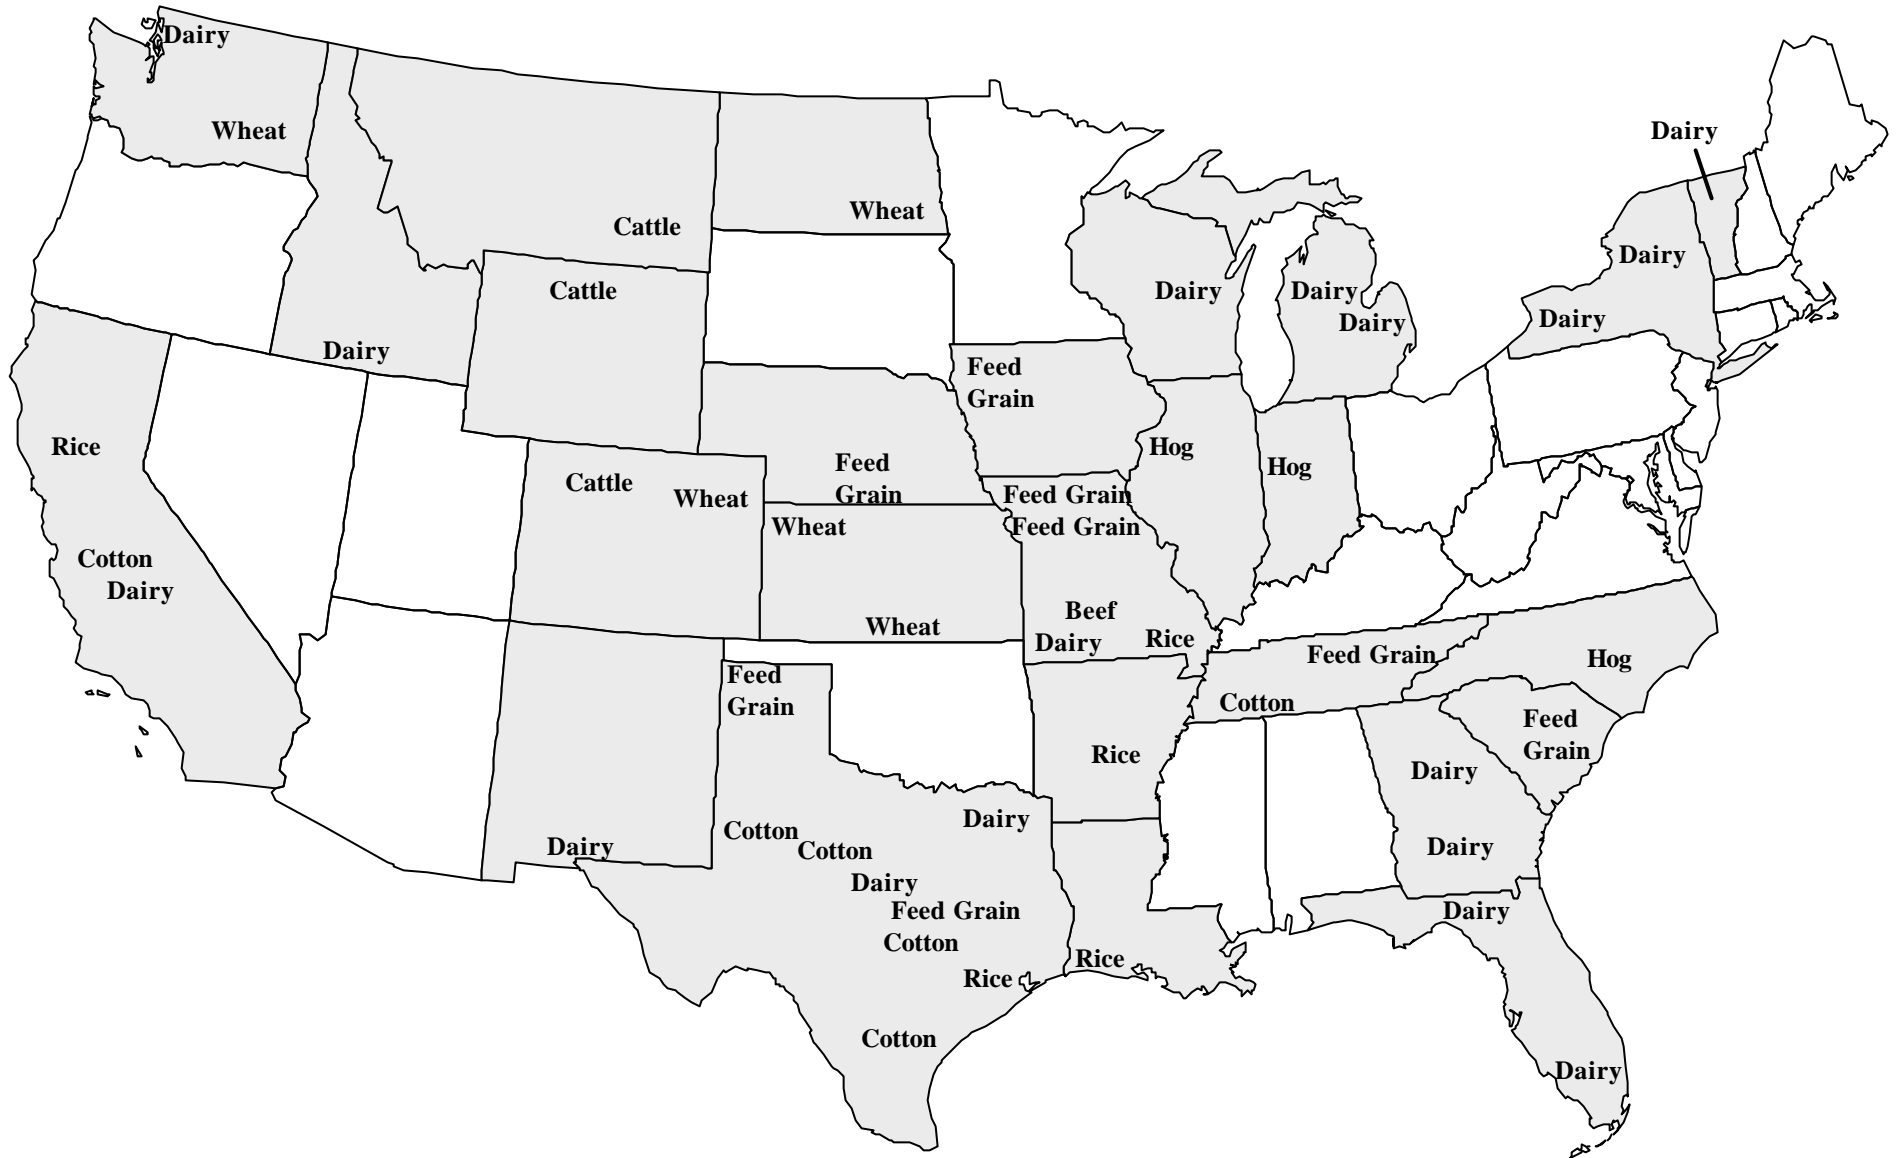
Dairy
Wheat
Cattle
Wheat
Dairy
Cattle
Dairy
Dairy
Dairy
Dairy
Dairy
Feed Grain
Rice
Hog
Hog
Feed Grain
Cattle
Wheat
Feed Grain
Wheat
Feed Grain
Cotton
Dairy
Beef
Dairy
Rice
Wheat
Feed Grain
Hog
Feed Grain
Cotton
Feed Grain
Rice
Dairy
Dairy
Dairy
Cotton
Cotton
Dairy
Dairy
Dairy
Feed Grain
Cotton
Rice
Rice
Cotton
Dairy